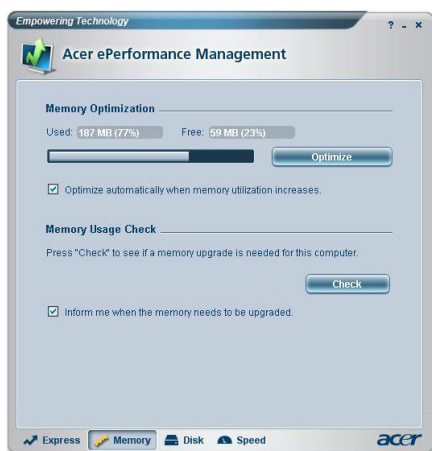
Empowering Technology

? - ×

Acer ePerformance Management

Memory Optimization

Used: 187 MB (77%) Free: 59 MB (23%)

Optimize

☑ Optimize automatically when memory utilization increases.

Memory Usage Check

Press "Check" to see if a memory upgrade is needed for this computer.

Check

☑ Inform me when the memory needs to be upgraded.

Express Memory Disk Speed

acer